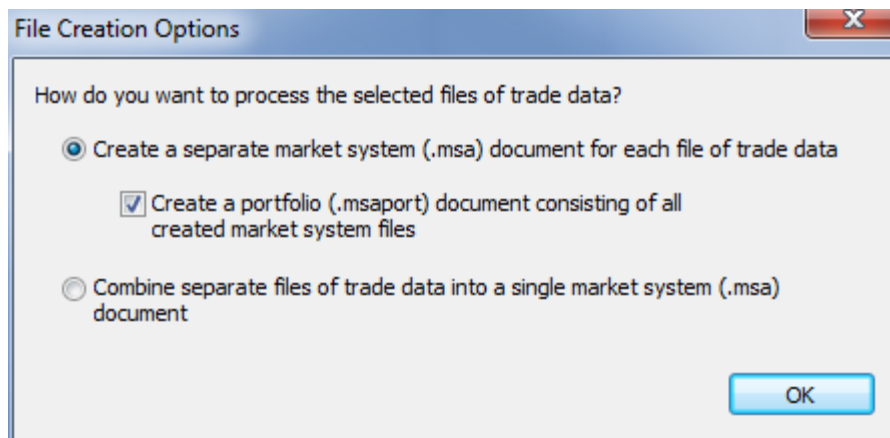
File Creation Options

How do you want to process the selected files of trade data?

Create a separate market system (.msa) document for each file of trade data

Create a portfolio (.msaport) document consisting of all created market system files

Combine separate files of trade data into a single market system (.msa) document

OK